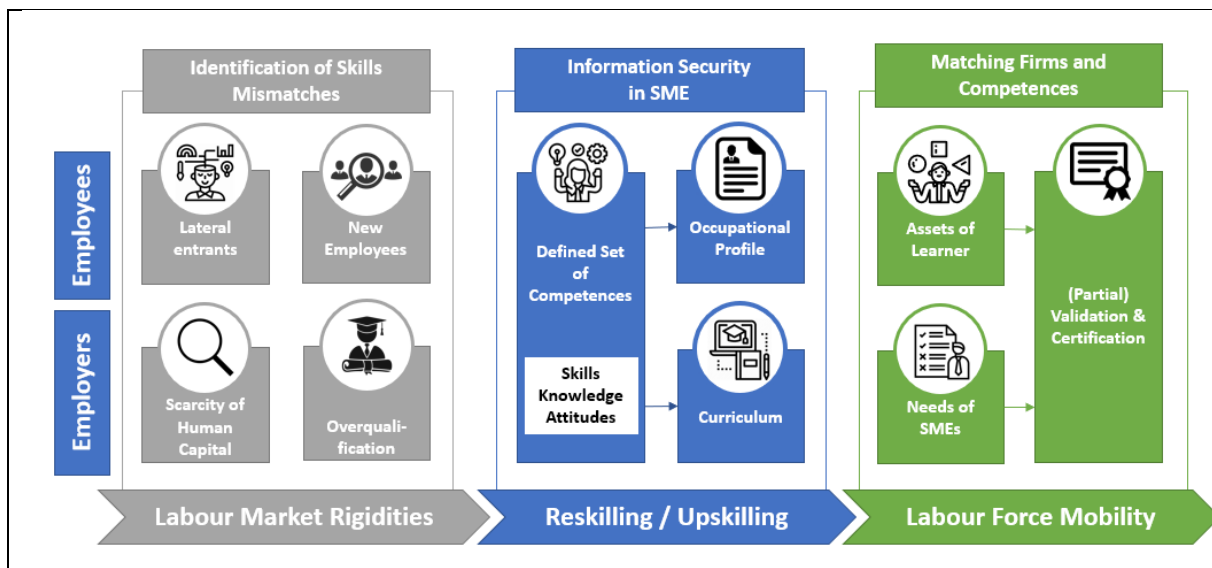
Employees

Employers

Identification of Skills Mismatches

Lateral entrants

New Employees

Scarcity of Human Capital

Overqualification

Information Security in SME

Defined Set of Competences

Skills Knowledge Attitudes

Occupational Profile

Curriculum

Matching Firms and Competences

Assets of Learner

Needs of SMEs

(Partial) Validation & Certification

Labour Market Rigidities

Reskilling / Upskilling

Labour Force Mobility